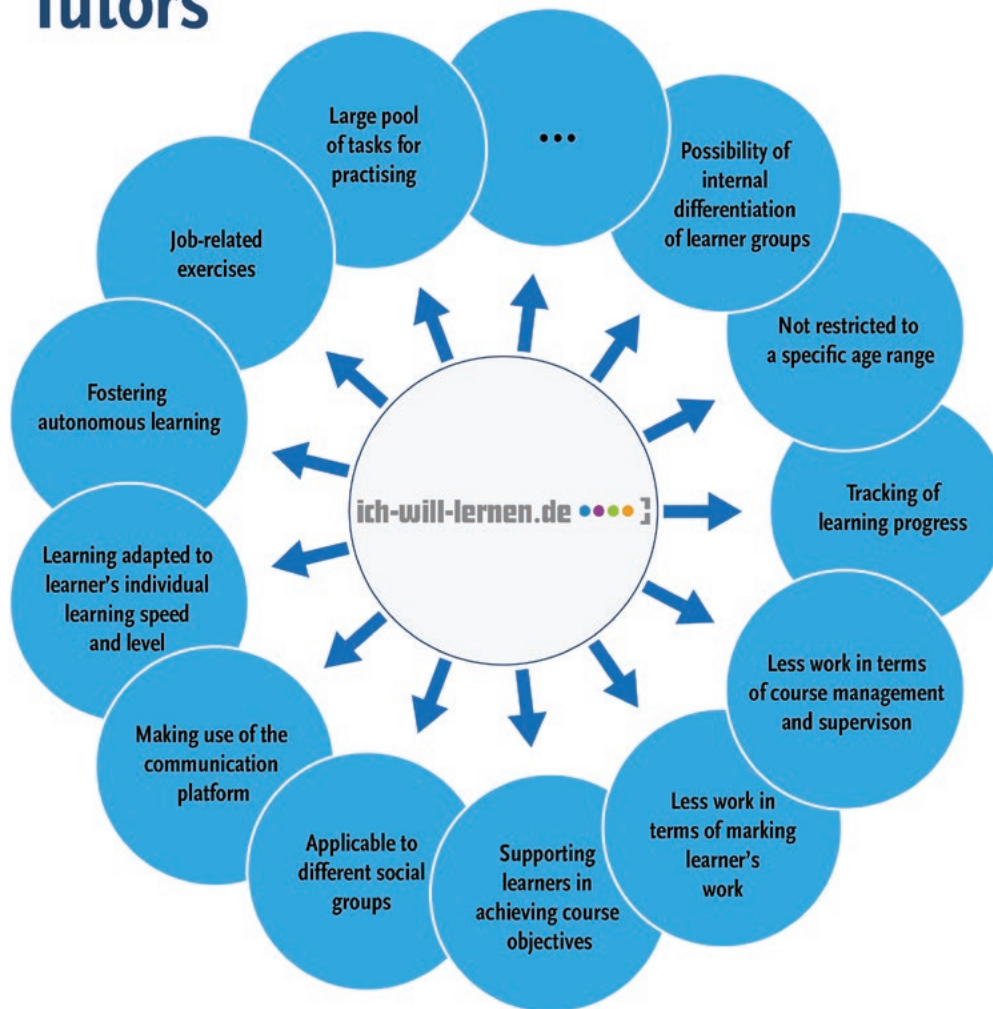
Tutors

ich-will-lernen.de

...

Possibility of internal differentiation of learner groups

Not restricted to a specific age range

Tracking of learning progress

Less work in terms of course management and supervison

Less work in terms of marking learner's work

Supporting learners in achieving course objectives

Applicable to different social groups

Making use of the communication platform

Learning adapted to learner's individual learning speed and level

Fostering autonomous learning

Job-related exercises

Large pool of tasks for practising